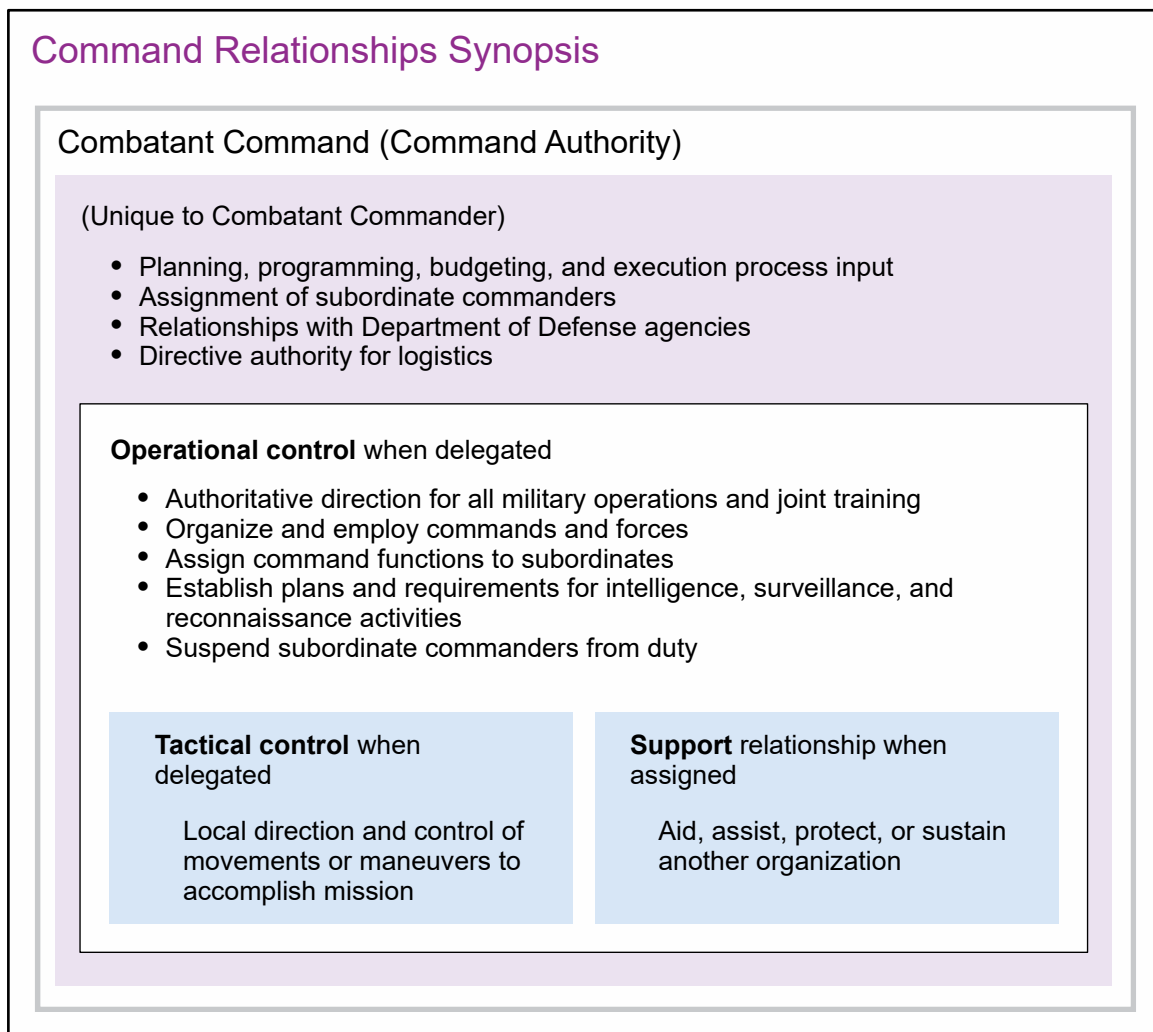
Command Relationships Synopsis

Combatant Command (Command Authority)

(Unique to Combatant Commander)

- Planning, programming, budgeting, and execution process input
- Assignment of subordinate commanders
- Relationships with Department of Defense agencies
- Directive authority for logistics

**Operational control** when delegated

- Authoritative direction for all military operations and joint training
- Organize and employ commands and forces
- Assign command functions to subordinates
- Establish plans and requirements for intelligence, surveillance, and reconnaissance activities
- Suspend subordinate commanders from duty

**Tactical control** when delegated

Local direction and control of movements or maneuvers to accomplish mission

**Support** relationship when assigned

Aid, assist, protect, or sustain another organization